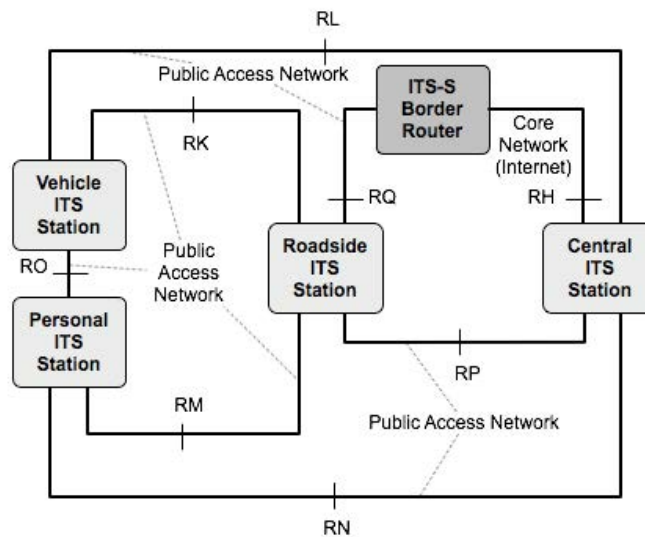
RL

Public Access Network

ITS-S Border Router

Core Network (Internet)

RK

Vehicle ITS Station

RQ

RH

Public Access Network

Roadside ITS Station

Central ITS Station

RO

Personal ITS Station

RP

RM

Public Access Network

RN